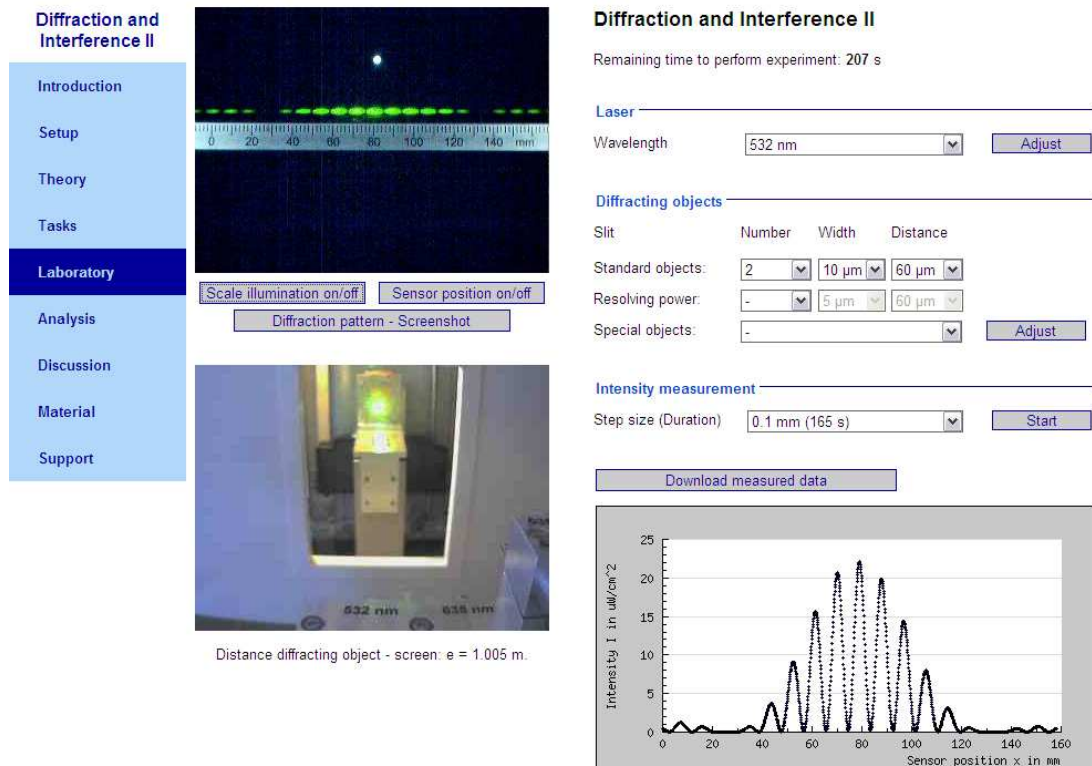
Diffraction and Interference II

Introduction
Setup
Theory
Tasks
Laboratory
Analysis
Discussion
Material
Support

0 20 40 60 80 100 120 140 mm

Scale illumination on/off
Sensor position on/off
Diffraction pattern - Screenshot

532 nm 635 nm

Distance diffracting object - screen: e = 1.005 m.

Diffraction and Interference II

Remaining time to perform experiment: 207 s

Laser
Wavelength 532 nm Adjust

Diffracting objects
Slit Number Width Distance
Standard objects: 2 10 µm 60 µm
Resolving power: - 5 µm 60 µm
Special objects: - Adjust

Intensity measurement
Step size (Duration) 0.1 mm (165 s) Start

Download measured data

Intensity I in uW/cm^2
25
20
15
10
5
0
0 20 40 60 80 100 120 140 160
Sensor position x in mm